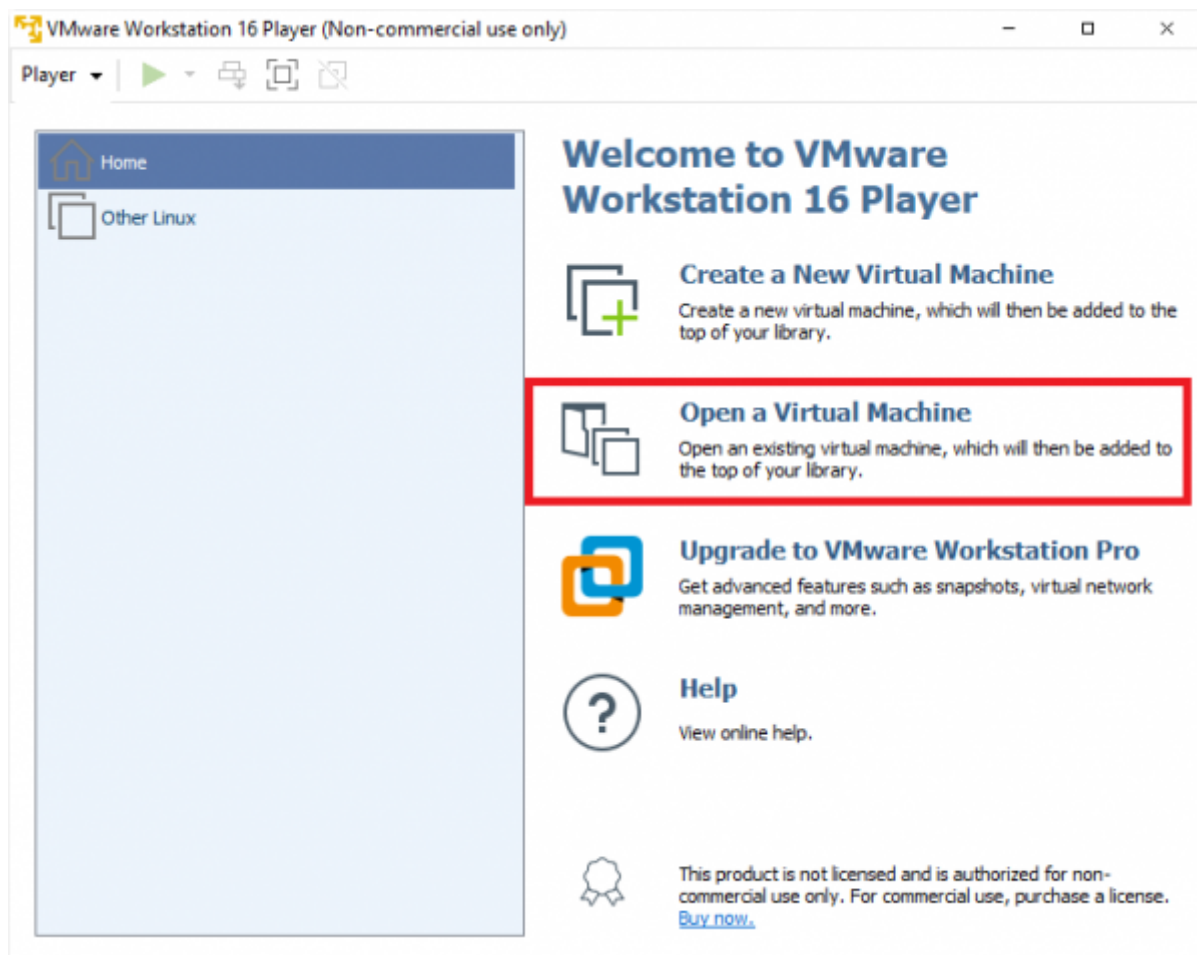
VMware Workstation 16 Player (Non-commercial use only)

Player

Home

Other Linux

Welcome to VMware Workstation 16 Player

Create a New Virtual Machine
Create a new virtual machine, which will then be added to the top of your library.

Open a Virtual Machine
Open an existing virtual machine, which will then be added to the top of your library.

Upgrade to VMware Workstation Pro
Get advanced features such as snapshots, virtual network management, and more.

Help
View online help.

This product is not licensed and is authorized for non-commercial use only. For commercial use, purchase a license.
Buy now.